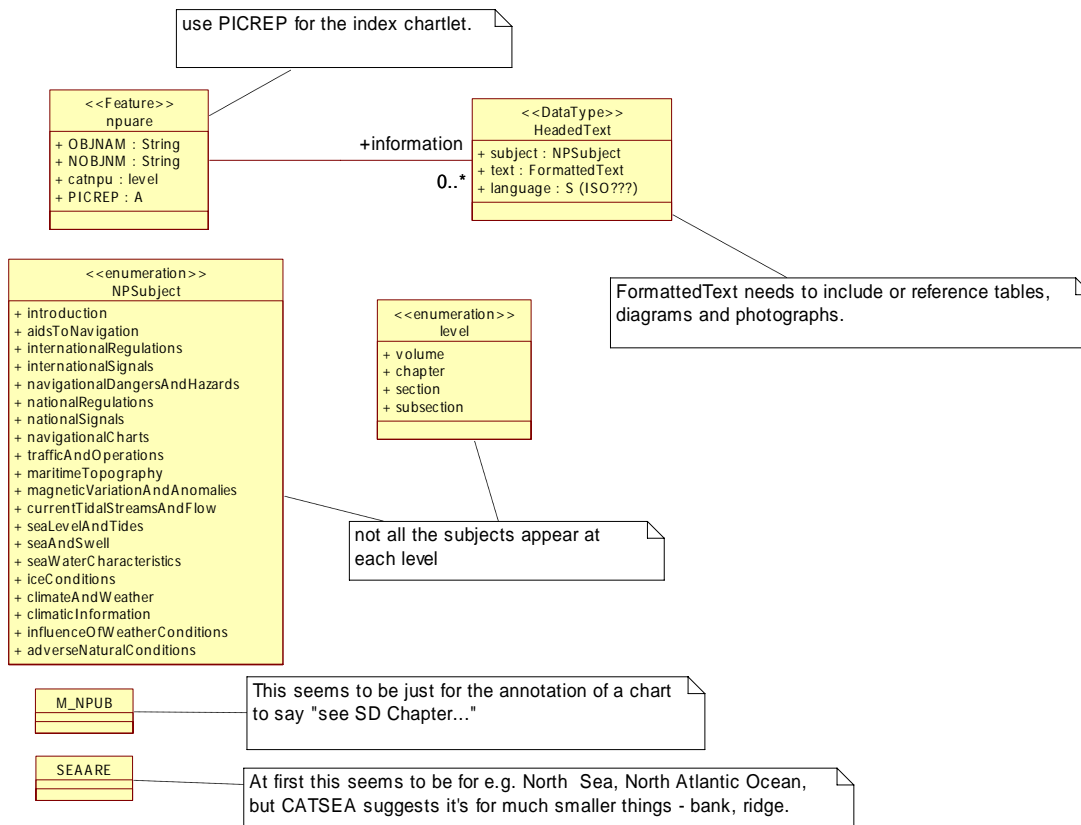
use PICREP for the index chartlet.

<<Feature>>
npuare
+ OBJNAM : String
+ NOBJNM : String
+ catnpu : level
+ PICREP : A

+information
0..*

<<DataType>>
HeadedText
+ subject : NPSubject
+ text : FormattedText
+ language : S (ISO???)

FormattedText needs to include or reference tables, diagrams and photographs.

<<enumeration>>
NPSubject
+ introduction
+ aidsToNavigation
+ internationalRegulations
+ internationalSignals
+ navigationalDangersAndHazards
+ nationalRegulations
+ nationalSignals
+ navigationalCharts
+ trafficAndOperations
+ maritimeTopography
+ magneticVariationAndAnomalies
+ currentTidalStreamsAndFlow
+ seaLevelAndTides
+ seaAndSwell
+ seaWaterCharacteristics
+ iceConditions
+ climateAndWeather
+ climaticInformation
+ influenceOfWeatherConditions
+ adverseNaturalConditions

<<enumeration>>
level
+ volume
+ chapter
+ section
+ subsection

not all the subjects appear at each level

M_NPUB

This seems to be just for the annotation of a chart to say "see SD Chapter..."

SEAARE

At first this seems to be for e.g. North Sea, North Atlantic Ocean, but CATSEA suggests it's for much smaller things - bank, ridge.